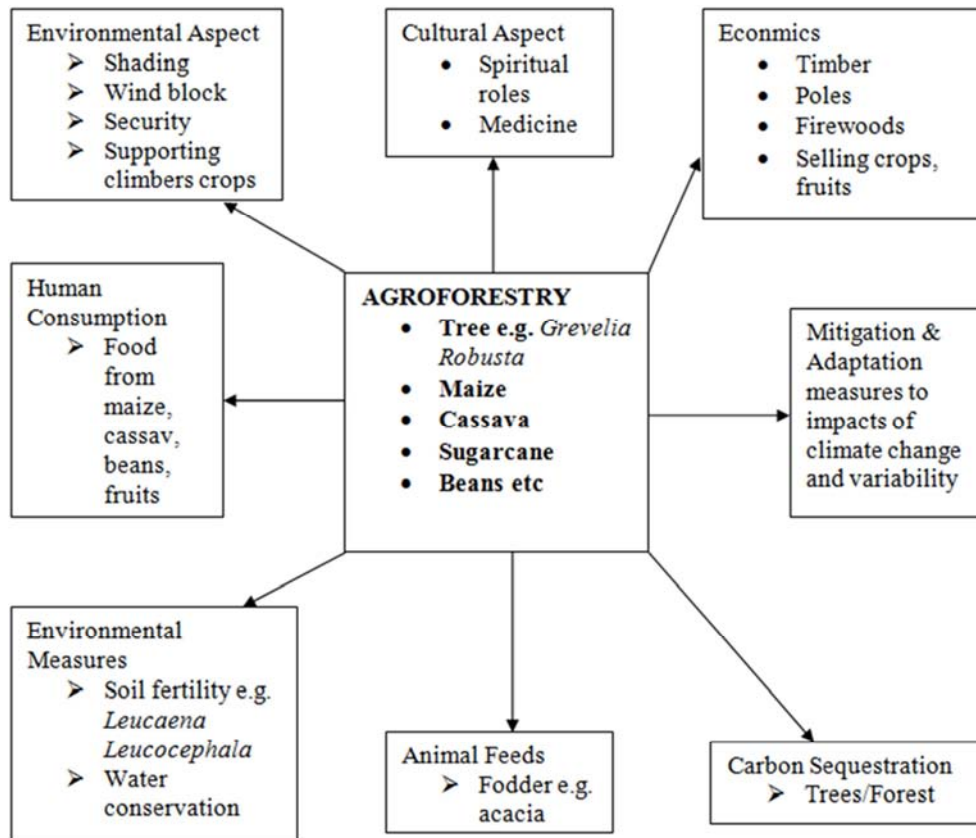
Environmental Aspect
➢ Shading
➢ Wind block
➢ Security
➢ Supporting climbers crops

Cultural Aspect
• Spiritual roles
• Medicine

Econmics
• Timber
• Poles
• Firewoods
• Selling crops, fruits

Human Consumption
➢ Food from maize, cassav, beans, fruits

AGROFORESTRY
• Tree e.g. Grevelia Robusta
• Maize
• Cassava
• Sugarcane
• Beans etc

Mitigation & Adaptation measures to impacts of climate change and variability

Environmental Measures
➢ Soil fertility e.g. Leucaena Leucocephala
➢ Water conservation

Animal Feeds
➢ Fodder e.g. acacia

Carbon Sequestration
➢ Trees/Forest